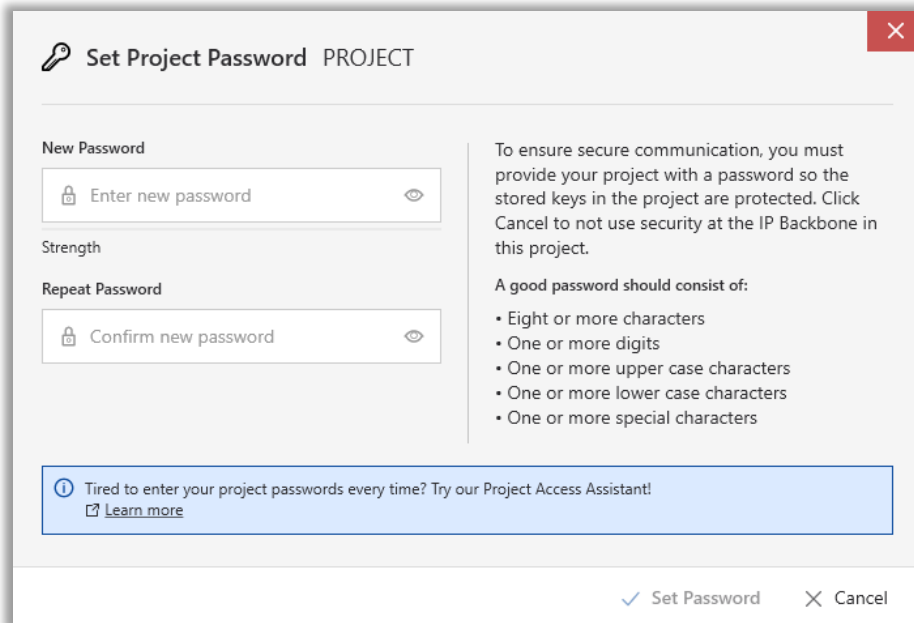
Set Project Password PROJECT

New Password

Enter new password

Strength

Repeat Password

Confirm new password

To ensure secure communication, you must provide your project with a password so the stored keys in the project are protected. Click Cancel to not use security at the IP Backbone in this project.

A good password should consist of:

• Eight or more characters
• One or more digits
• One or more upper case characters
• One or more lower case characters
• One or more special characters

Tired to enter your project passwords every time? Try our Project Access Assistant!
Learn more

Set Password

Cancel